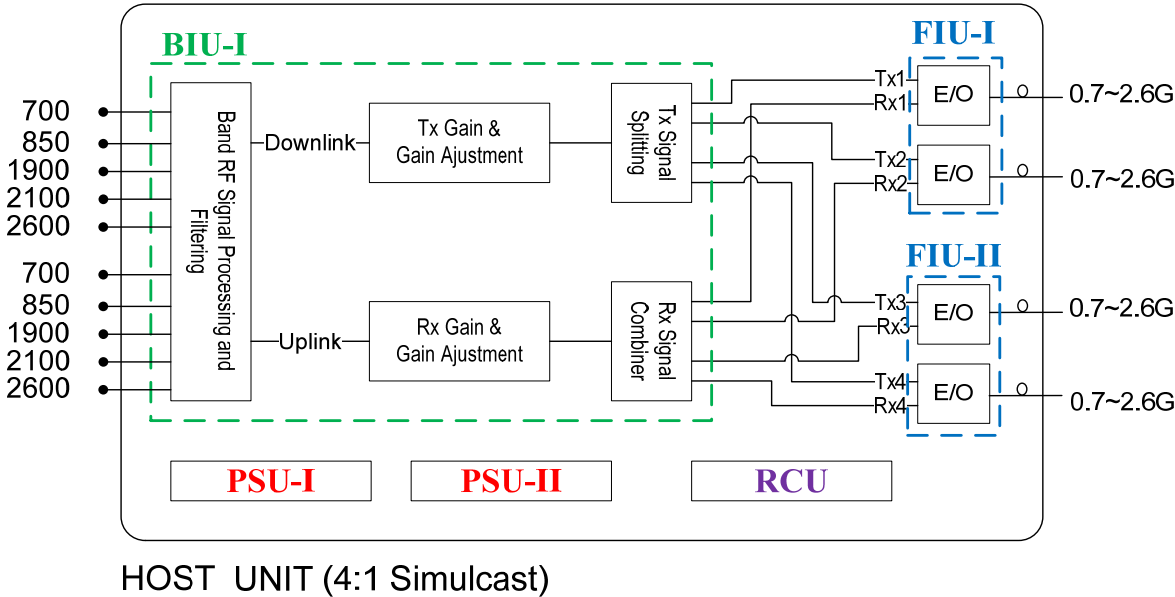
BIU-I

FIU-I

700
850
1900
2100
2600
700
850
1900
2100
2600

Band RF Signal Processing and Filtering

Downlink

Uplink

Tx Gain & Gain Ajustment

Rx Gain & Gain Ajustment

Tx Signal Splitting

Rx Signal Combiner

Tx1
Rx1
Tx2
Rx2

E/O
E/O

0.7~2.6G
0.7~2.6G

FIU-II

Tx3
Rx3
Tx4
Rx4

E/O
E/O

0.7~2.6G
0.7~2.6G

PSU-I

PSU-II

RCU

HOST UNIT (4:1 Simulcast)